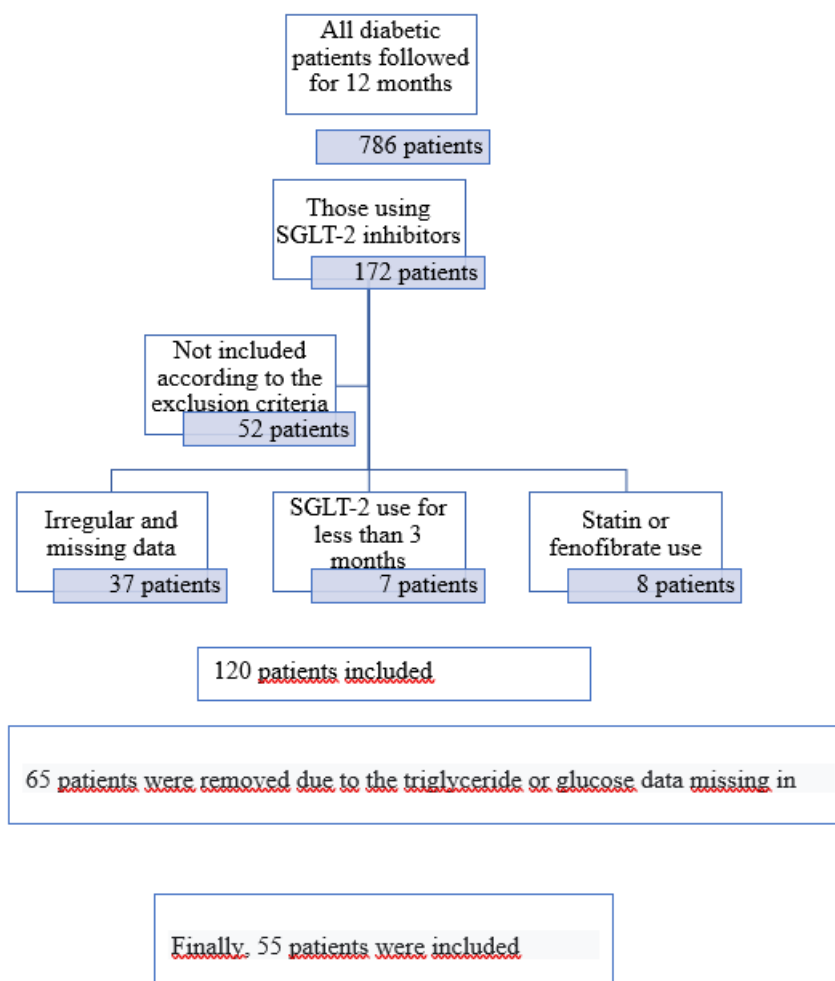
All diabetic patients followed for 12 months

786 patients

Those using SGLT-2 inhibitors

172 patients

Not included according to the exclusion criteria

52 patients

Irregular and missing data

37 patients

SGLT-2 use for less than 3 months

7 patients

Statin or fenofibrate use

8 patients

120 patients included

65 patients were removed due to the triglyceride or glucose data missing in

Finally, 55 patients were included